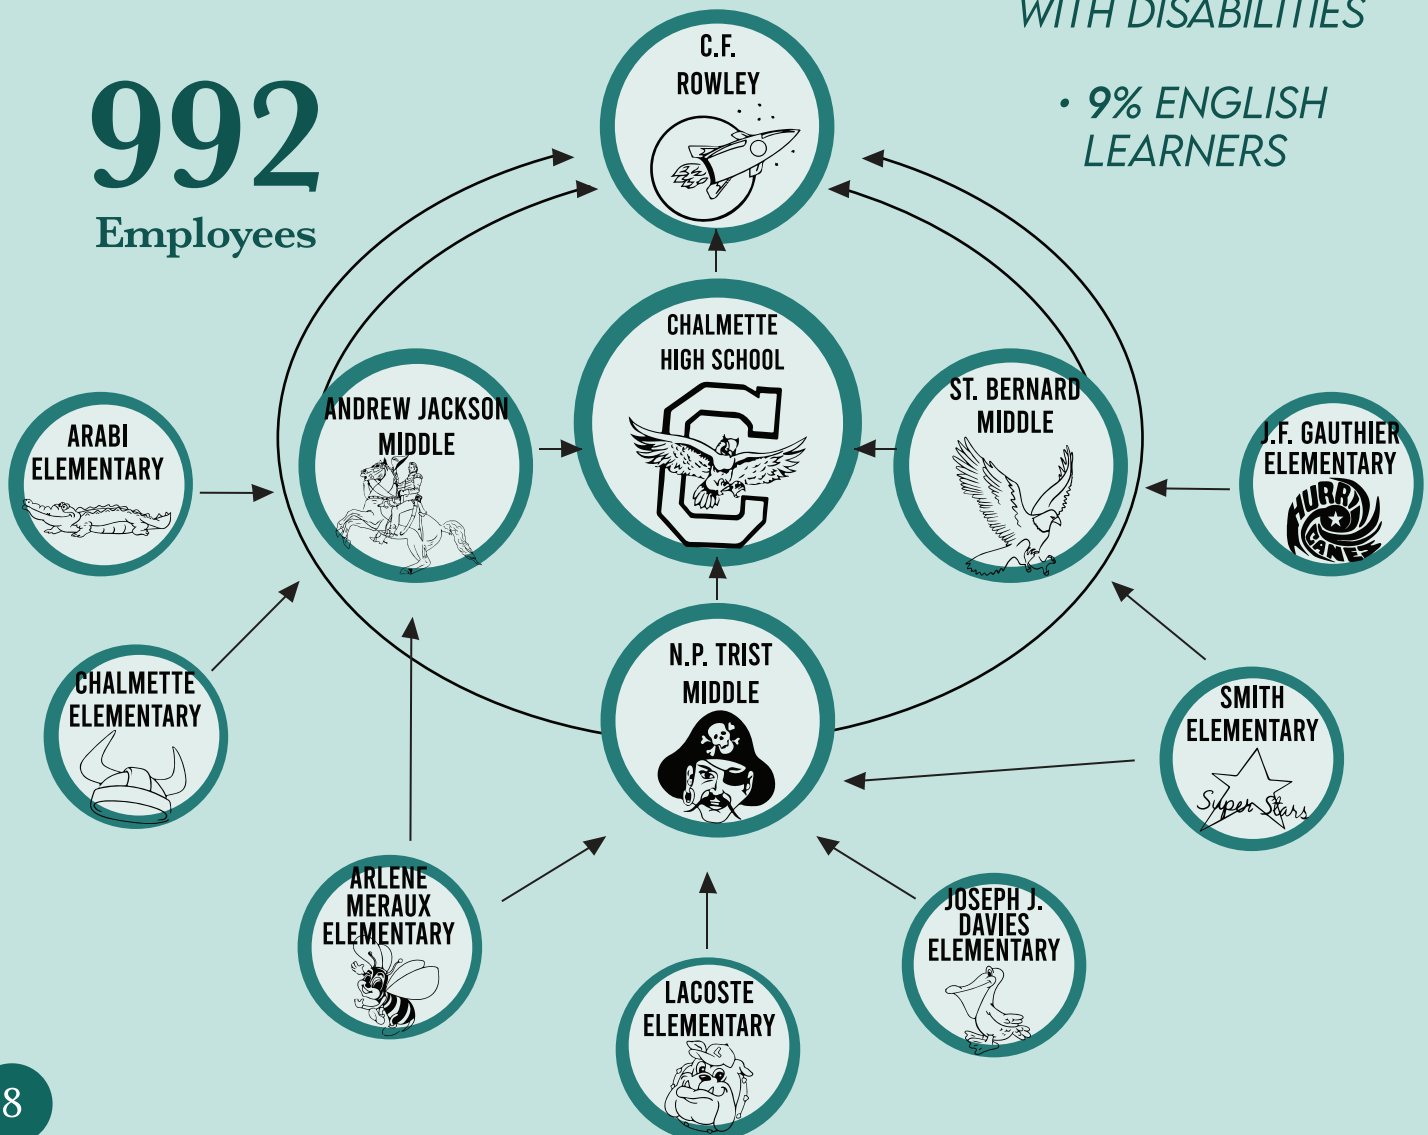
WITH DISABILITIES

• 9% ENGLISH LEARNERS

992
Employees

C.F. ROWLEY

CHALMETTE HIGH SCHOOL

ANDREW JACKSON MIDDLE

ST. BERNARD MIDDLE

ARABI ELEMENTARY

J.F. GAUTHIER ELEMENTARY

HURRICANES

CHALMETTE ELEMENTARY

N.P. TRIST MIDDLE

SMITH ELEMENTARY

Super Stars

ARLENE MERAUX ELEMENTARY

JOSEPH J. DAVIES ELEMENTARY

LACOSTE ELEMENTARY

8